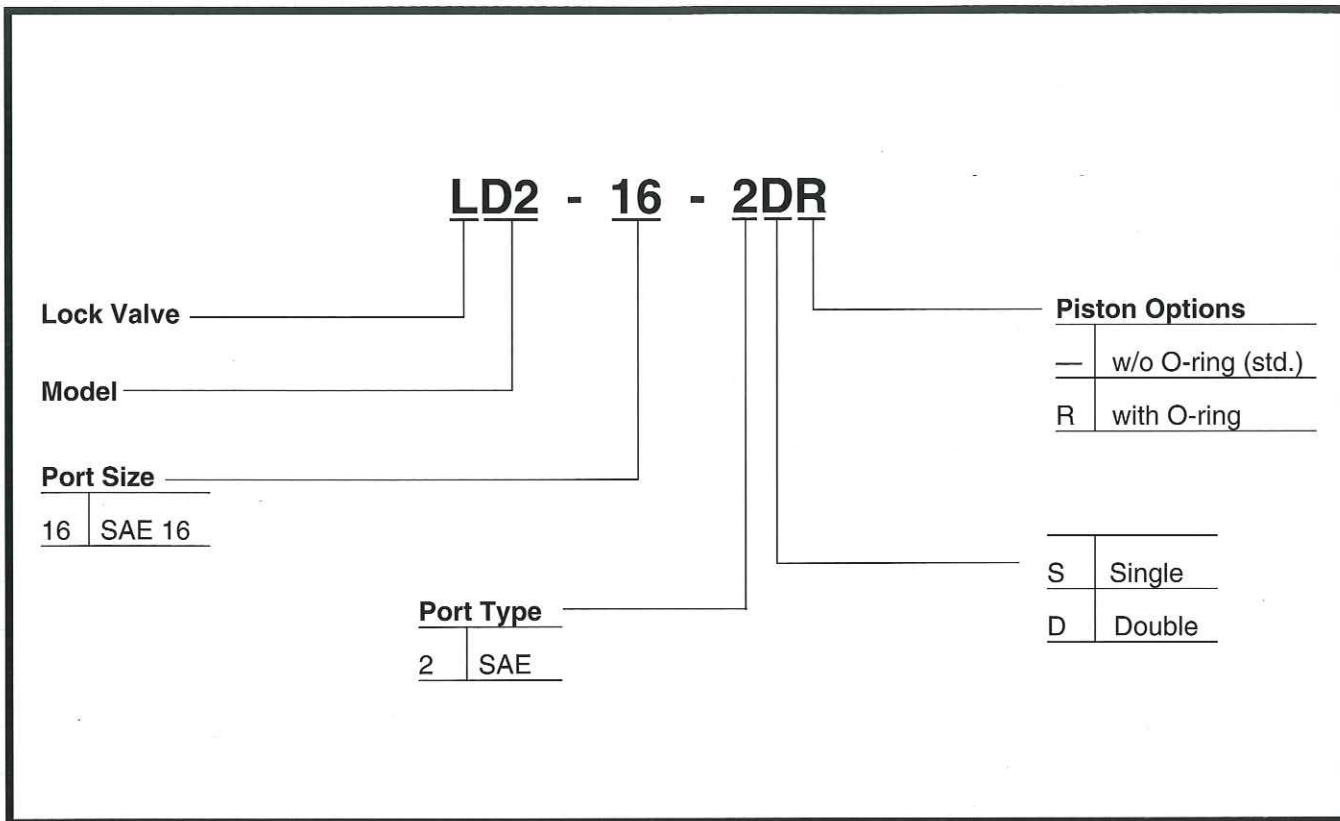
LD2 - 16 - 2DR

Lock Valve

Model

Port Size

| 16 | SAE 16 |
|---|---|

Port Type

| 2 | SAE |
|---|---|

Piston Options

| — | w/o O-ring (std.) |
|---|---|
| R | with O-ring |

| S | Single |
|---|---|
| D | Double |